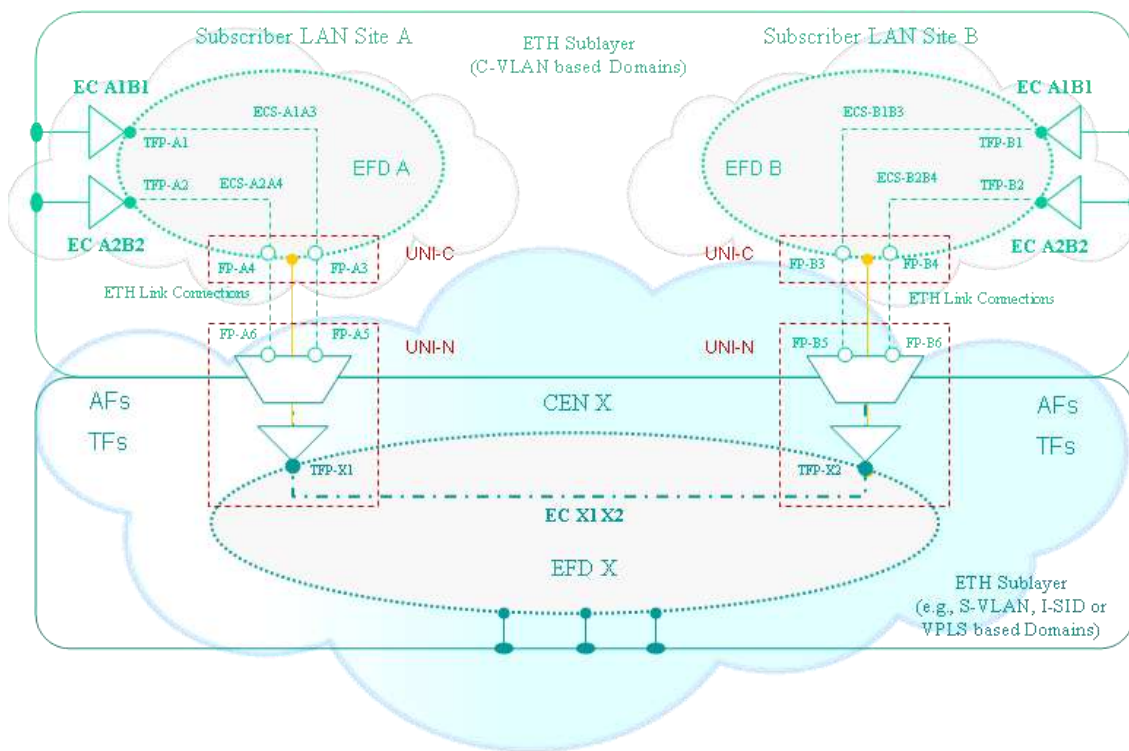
Subscriber LAN Site A

ETH Sublayer
(C-VLAN based Domains)

Subscriber LAN Site B

EC A1B1

ECS-A1A3

TFP-A1

EFD A

TFP-A2

ECS-A2A4

EC A2B2

FP-A4

FP-A3

UNI-C

ETH Link Connections

FP-A6

FP-A5

UNI-N

EC A1B1

ECS-B1B3

TFP-B1

EFD B

ECS-B2B4

TFP-B2

EC A2B2

UNI-C

FP-B3

FP-B4

ETH Link Connections

UNI-N

FP-B5

FP-B6

AFs

TFs

CEN X

AFs

TFs

TFP-X1

TFP-X2

EC X1X2

EFD X

ETH Sublayer
(e.g., S-VLAN, I-SID or VPLS based Domains)